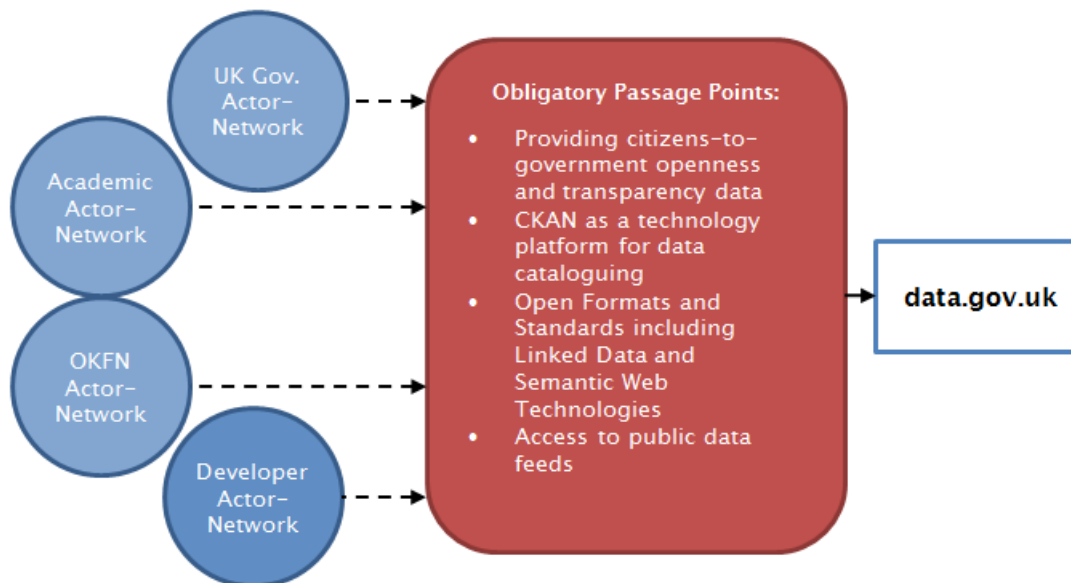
UK Gov. Actor-Network

Academic Actor-Network

OKFN Actor-Network

Developer Actor-Network

Obligatory Passage Points:

- Providing citizens-to-government openness and transparency data
- CKAN as a technology platform for data cataloguing
- Open Formats and Standards including Linked Data and Semantic Web Technologies
- Access to public data feeds

data.gov.uk